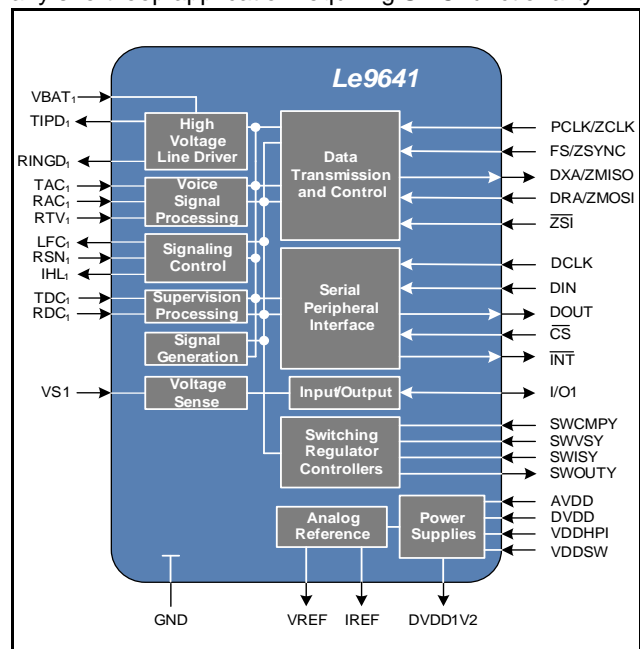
Le9641

VBAT$_1$
TIPD$_1$
RINGD$_1$
TAC$_1$
RAC$_1$
RTV$_1$
LFC$_1$
RSN$_1$
IHL$_1$
TDC$_1$
RDC$_1$
VS1

High Voltage Line Driver
Voice Signal Processing
Signaling Control
Supervision Processing
Signal Generation
Voltage Sense

Data Transmission and Control
Serial Peripheral Interface
Input/Output
Switching Regulator Controllers
Analog Reference
Power Supplies

PCLK/ZCLK
FS/ZSYNC
DXA/ZMISO
DRA/ZMOSI
$\overline{ZSI}$
DCLK
DIN
DOUT
$\overline{CS}$
$\overline{INT}$
I/O1
SWCMPY
SWVSY
SWISY
SWOUTY
AVDD
DVDD
VDDHPI
VDDSW

GND
VREF
IREF
DVDD1V2